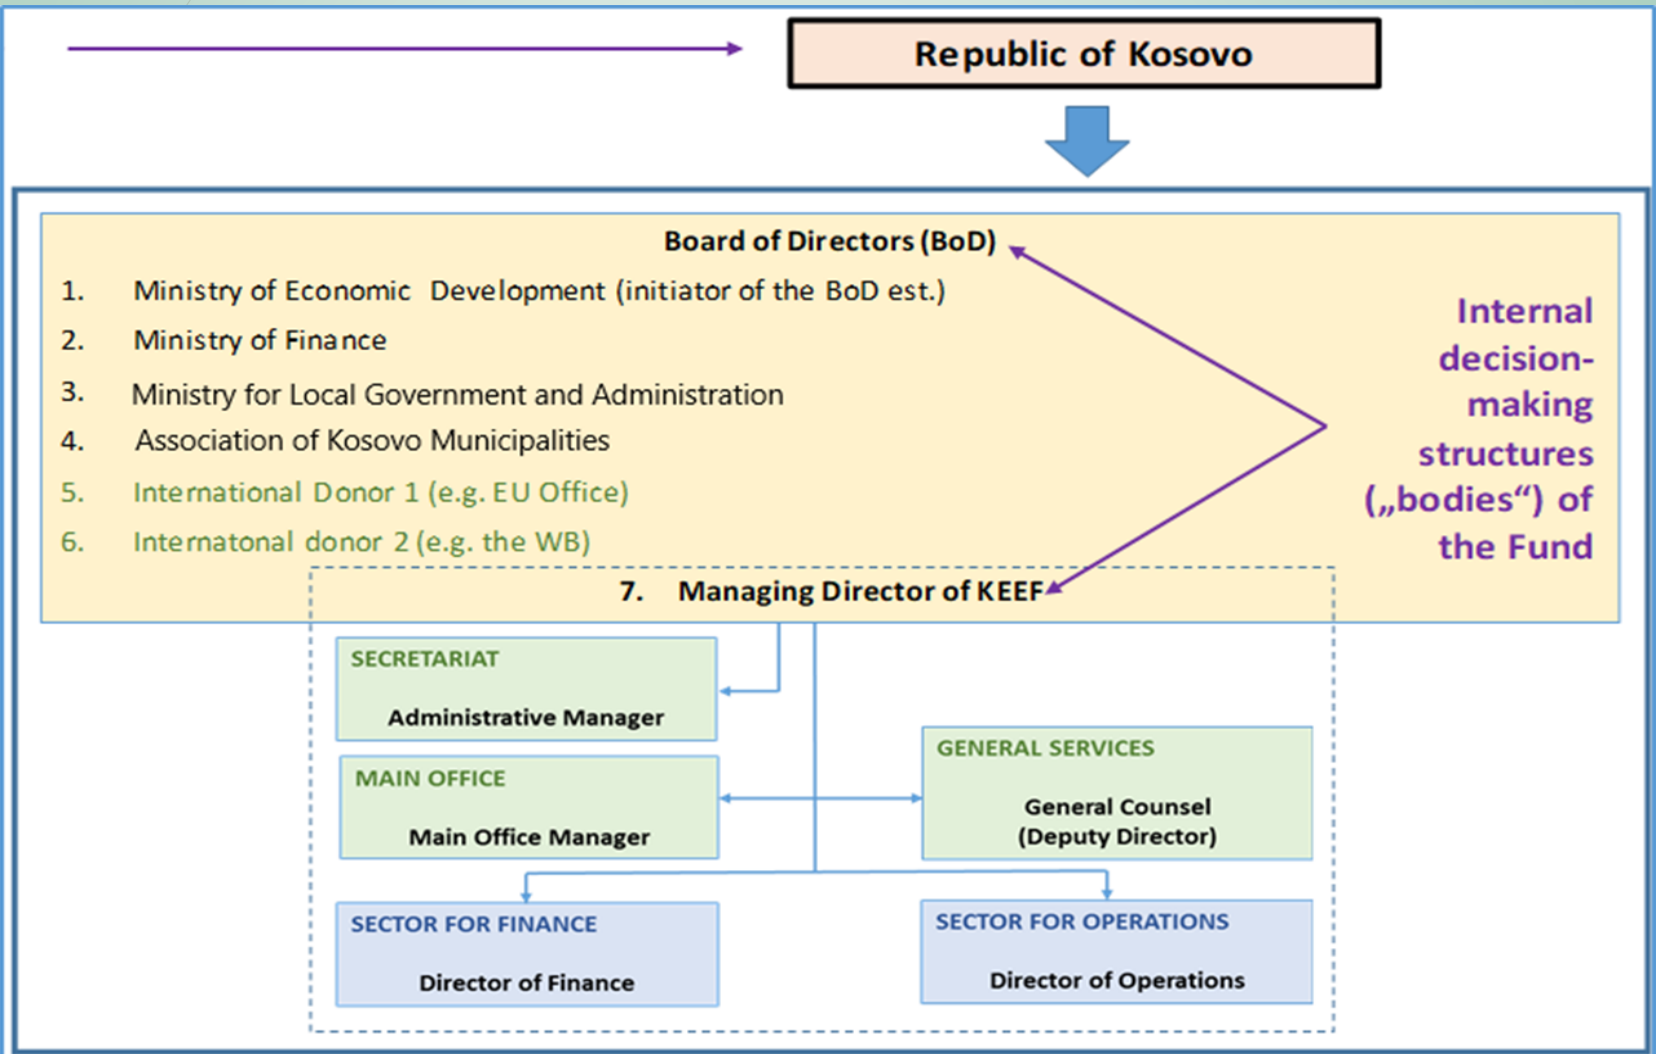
Republic of Kosovo

Board of Directors (BoD)

1. Ministry of Economic Development (initiator of the BoD est.)
2. Ministry of Finance
3. Ministry for Local Government and Administration
4. Association of Kosovo Municipalities
5. International Donor 1 (e.g. EU Office)
6. Internatonal donor 2 (e.g. the WB)

Internal decision-making structures („bodies“) of the Fund

7. Managing Director of KEEF

SECRETARIAT
Administrative Manager

MAIN OFFICE
Main Office Manager

GENERAL SERVICES
General Counsel (Deputy Director)

SECTOR FOR FINANCE
Director of Finance

SECTOR FOR OPERATIONS
Director of Operations